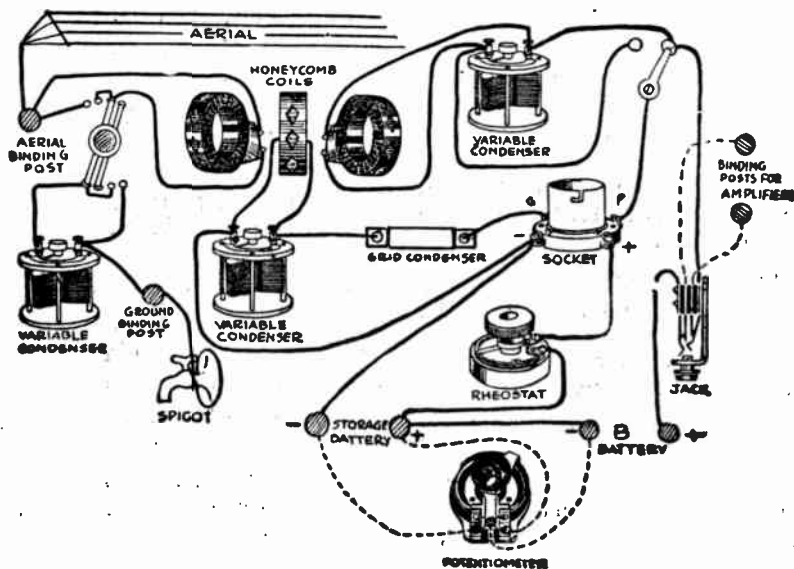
AERIAL

HONEYCOMB COILS

VARIABLE CONDENSER

AERIAL BINDING POST

BINDING POSTS FOR AMPLIFIER

G

P

GRID CONDENSER

SOCKET

−

+

VARIABLE CONDENSER

GROUND BINDING POST

VARIABLE CONDENSER

RHEOSTAT

JACK

SPIGOT

−

STORAGE BATTERY

+

−

B BATTERY

+

POTENTIOMETER